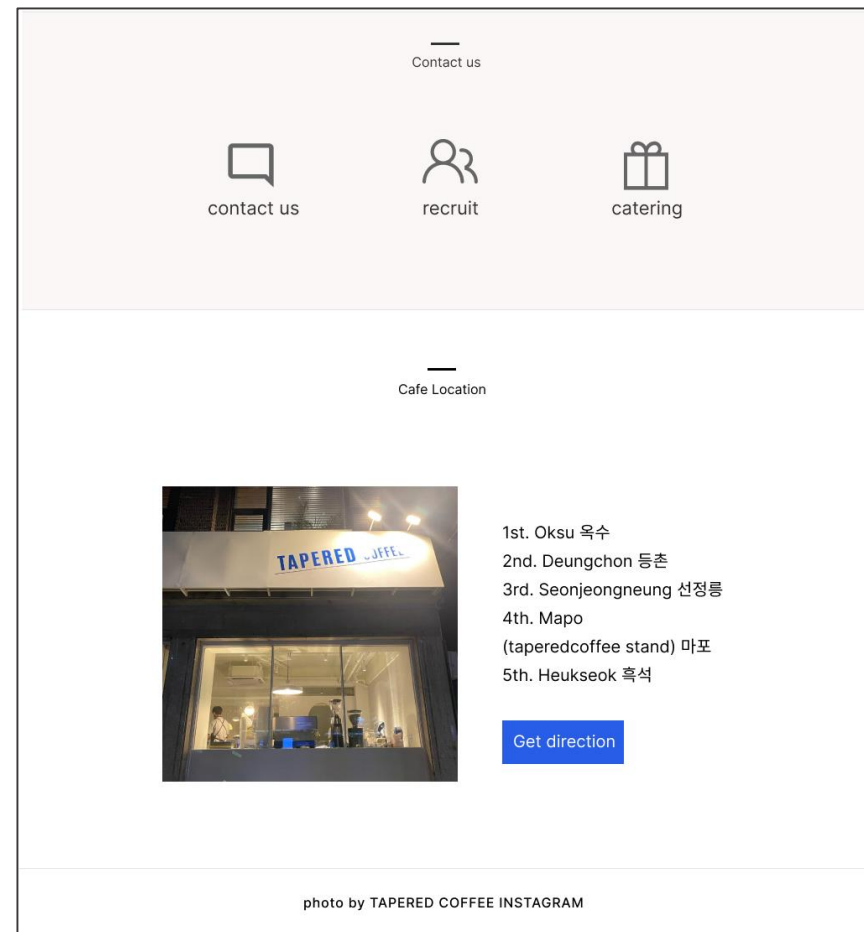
Contact us

contact us
recruit
catering

Cafe Location

TAPERED COFFEE

1st. Oksu 옥수
2nd. Deungchon 등촌
3rd. Seonjeongneung 선정릉
4th. Mapo
(taperedcoffee stand) 마포
5th. Heukseok 흑석

Get direction

photo by TAPERED COFFEE INSTAGRAM